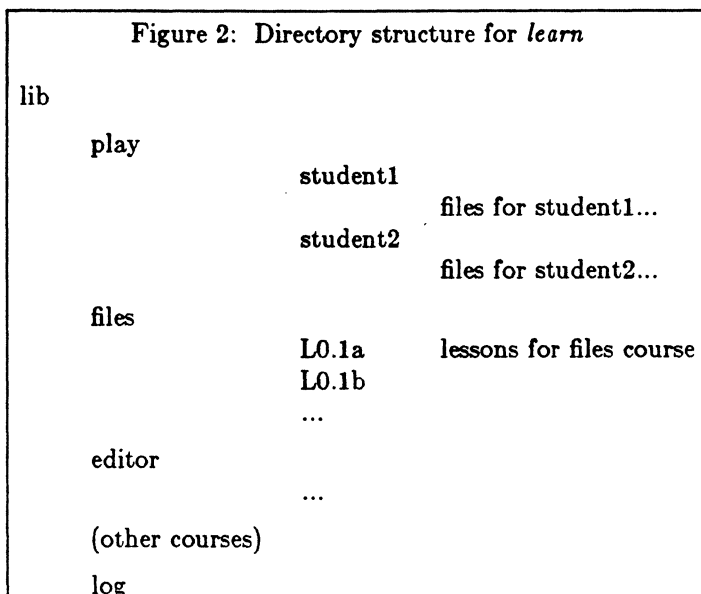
Figure 2: Directory structure for *learn*

lib

play

student1

files for student1...

student2

files for student2...

files

L0.1a lessons for files course

L0.1b

...

editor

...

(other courses)

log